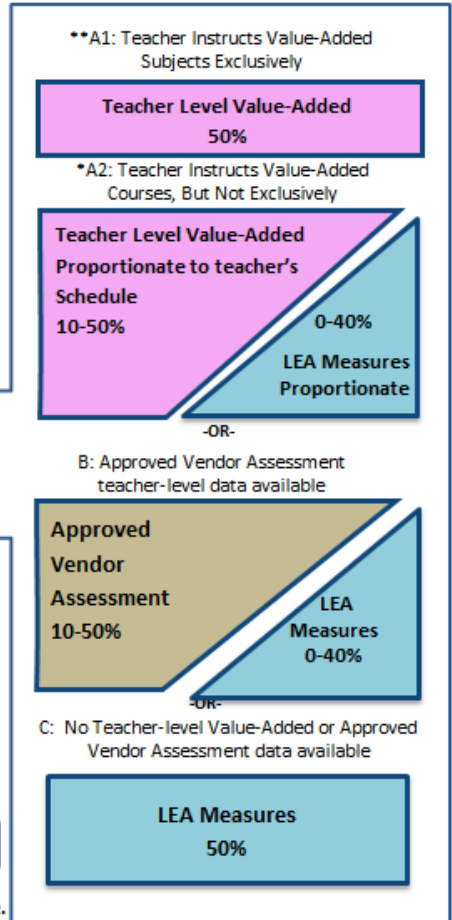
**A1: Teacher Instructs Value-Added Subjects Exclusively

Teacher Level Value-Added
50%

*A2: Teacher Instructs Value-Added Courses, But Not Exclusively

Teacher Level Value-Added Proportionate to teacher's Schedule
10-50%

0-40%
LEA Measures Proportionate

-OR-

B: Approved Vendor Assessment teacher-level data available

Approved Vendor Assessment
10-50%

LEA Measures
0-40%

-OR-

C: No Teacher-level Value-Added or Approved Vendor Assessment data available

LEA Measures
50%